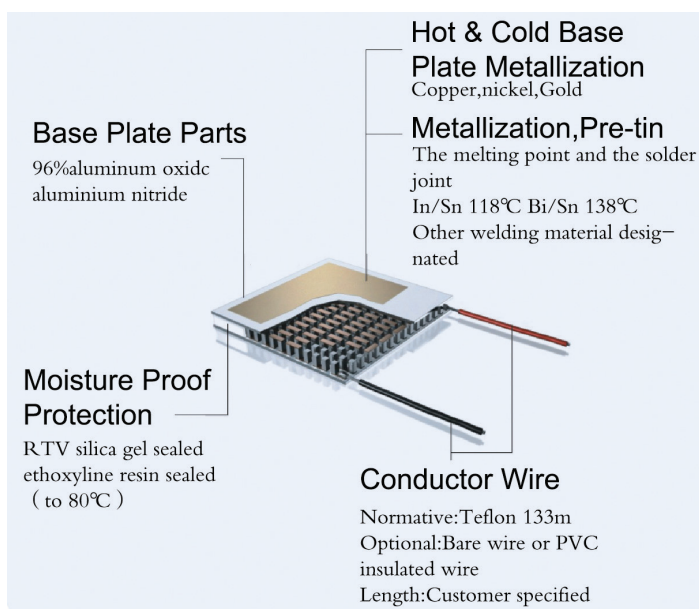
Hot & Cold Base Plate Metallization
Copper,nickel,Gold

Base Plate Parts
96%aluminum oxidc aluminium nitride

Metallization,Pre-tin
The melting point and the solder joint
In/Sn 118℃ Bi/Sn 138℃
Other welding material designated

Moisture Proof Protection
RTV silica gel sealed ethoxyline resin sealed ( to 80℃ )

Conductor Wire
Normative:Teflon 133m
Optional:Bare wire or PVC insulated wire
Length:Customer specified